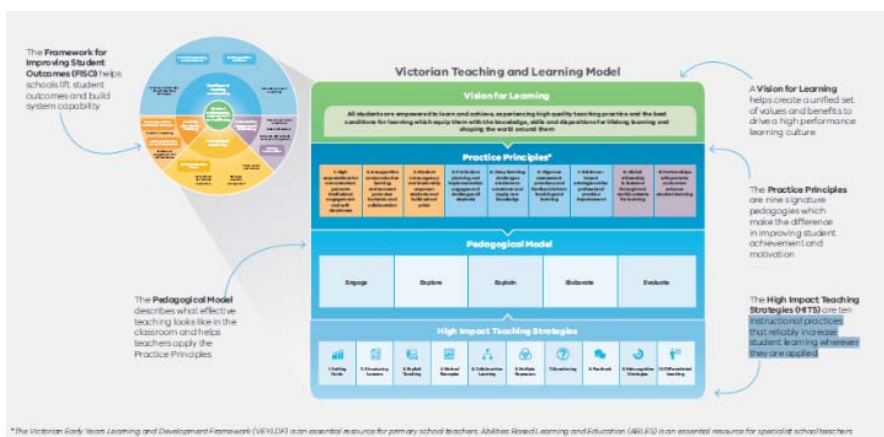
The Framework for Improving Student Outcomes (FISO) helps schools lift student outcomes and build system capability

Victorian Teaching and Learning Model

Vision for Learning

All students are empowered to learn and achieve, experiencing high quality teaching practice and the best conditions for learning which equip them with the knowledge, skills and dispositions for lifelong learning and shaping the world around them

A Vision for Learning helps create a unified set of values and benefits to drive a high performance learning culture

Practice Principles*

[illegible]

The Practice Principles are nine signature pedagogies which make the difference in improving student achievement and motivation

Pedagogical Model

| Engage | Explore | Explain | Elaborate | Evaluate |
|---|---|---|---|---|

The Pedagogical Model describes what effective teaching looks like in the classroom and helps teachers apply the Practice Principles

High Impact Teaching Strategies

1. Setting Goals
2. Structuring Lessons
3. Explicit Teaching
4. Worked Examples
5. Collaborative Learning
6. Multiple Exposures
7. Questioning
8. Feedback
9. Metacognitive Strategies
10. Differentiated Teaching

The High Impact Teaching Strategies (HITS) are ten instructional practices that reliably increase student learning wherever they are applied

*The Victorian Early Years Learning and Development Framework (VEYLDF) is an essential resource for primary school teachers. Abilities Based Learning and Education (ABLES) is an essential resource for specialist school teachers